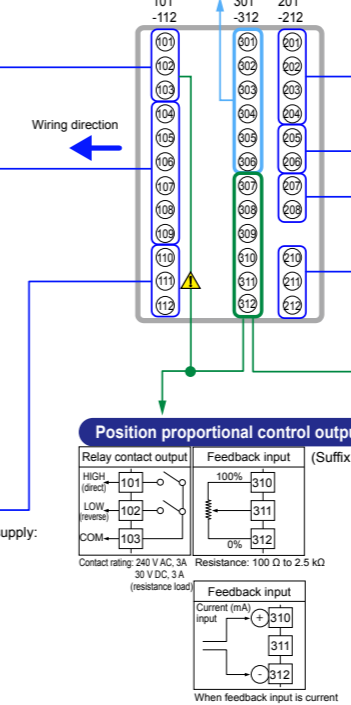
101
-112

301
-312

201
-212

101
102
103
104
105
106
107
108
109
110
111
112

301
302
303
304
305
306
307
308
309
310
311
312

201
202
203
204
205
206
207
208
210
211
212

Wiring direction

Position proportional control outpu

(Suffix

Relay contact output

HIGH (direct)
101
LOW (reverse)
102
COM
103

Contact rating: 240 V AC, 3A
30 V DC, 3 A
(resistance load)

Feedback input

100%
310
311
0%
312

Resistance: 100 Ω to 2.5 kΩ

Feedback input

Current (mA) input
+
310
311
-
312

When feedback input is current

upply: